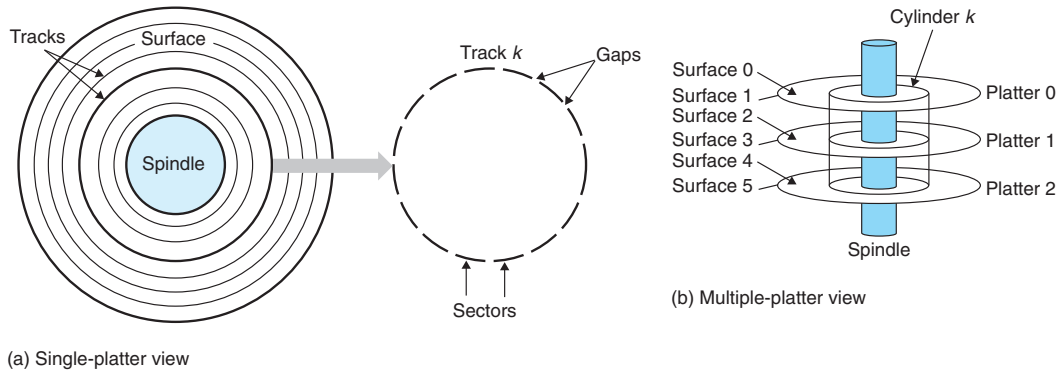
Tracks
Surface
Spindle
Track $k$
Gaps
Sectors

(a) Single-platter view

Cylinder $k$
Surface 0
Surface 1
Surface 2
Surface 3
Surface 4
Surface 5
Platter 0
Platter 1
Platter 2
Spindle

(b) Multiple-platter view